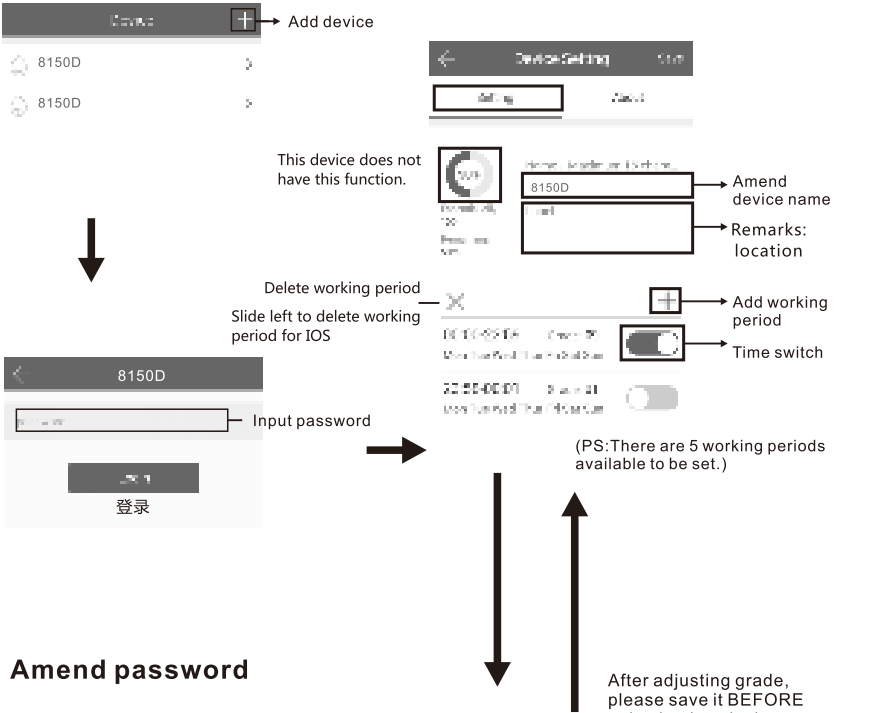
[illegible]

Add device

8150D

8150D

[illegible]

Device Setting

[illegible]

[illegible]

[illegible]

This device does not have this function.

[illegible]

8150D

Amend device name

Remarks: location

Delete working period

Slide left to delete working period for IOS

Add working period

Time switch

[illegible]

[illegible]

8150D

Input password

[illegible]

登录

(PS:There are 5 working periods available to be set.)

Amend password

After adjusting grade, please save it BEFORE